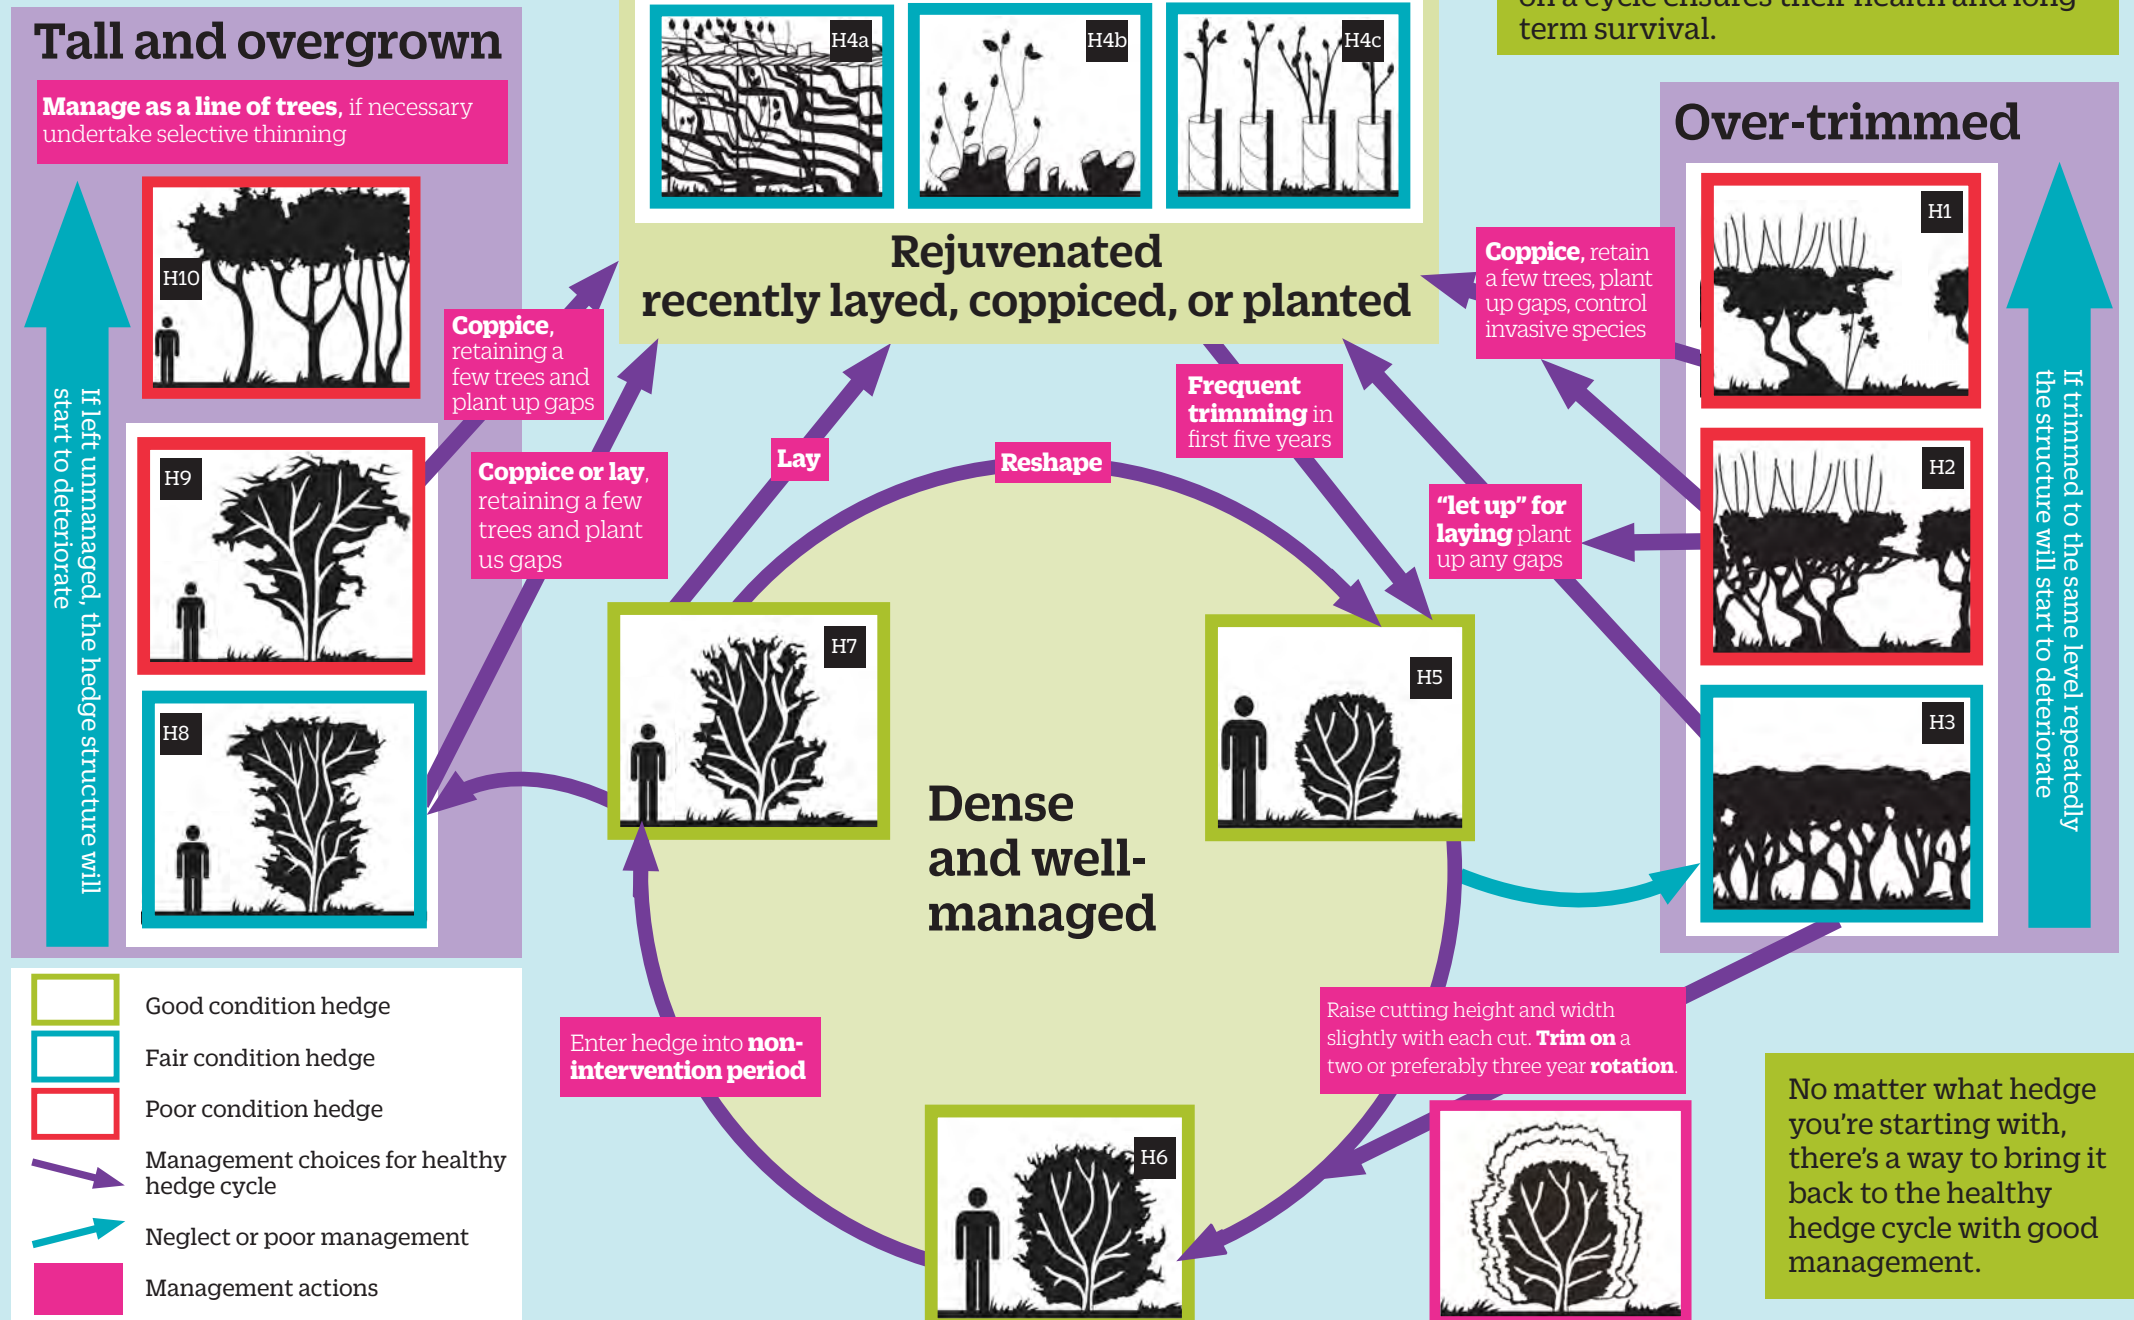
Tall and overgrown

Manage as a line of trees, if necessary undertake selective thinning

H10

If left unmanaged, the hedge structure will start to deteriorate

H9

H8

Coppice, retaining a few trees and plant up gaps

Coppice or lay, retaining a few trees and plant us gaps

H4a

H4b

H4c

Rejuvenated
recently layed, coppiced, or planted

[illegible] term survival.

Over-trimmed

H1

H2

H3

If trimmed to the same level repeatedly the structure will start to deteriorate

Coppice, retain a few trees, plant up gaps, control invasive species

Frequent trimming in first five years

"let up" for laying plant up any gaps

Lay

Reshape

H7

H5

Dense and well-managed

H6

Enter hedge into non-intervention period

Raise cutting height and width slightly with each cut. Trim on a two or preferably three year rotation.

No matter what hedge you're starting with, there's a way to bring it back to the healthy hedge cycle with good management.

Good condition hedge

Fair condition hedge

Poor condition hedge

Management choices for healthy hedge cycle

Neglect or poor management

Management actions